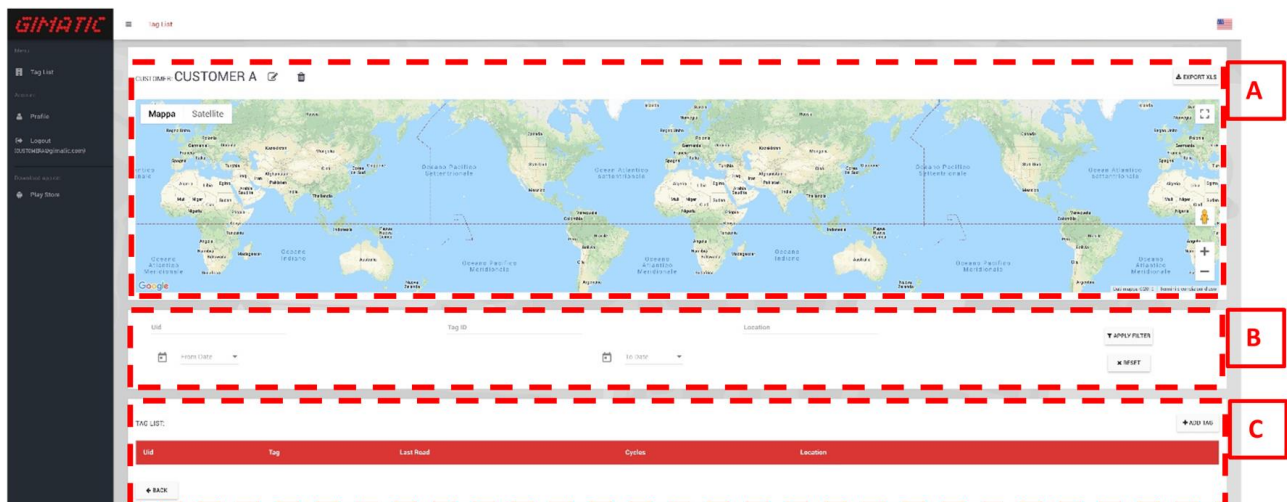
GIMATIC

Tag List

Menu

Tag List

Account

Profile

Logout
CUSTOM@A@gimatic.com

Download app on:

Play Store

CUSTOMER: CUSTOMER A

EXPORT XLS

A

Mappa Satellite

Oceano Pacifico Settentrionale

Oceano Atlantico Settentrionale

Oceano Indiano

Oceano Pacifico Meridionale

Oceano Atlantico Meridionale

Google

B

Uid

Tag ID

Location

From Date

To Date

APPLY FILTER

RESET

C

TAG LIST:

ADD TAG

| Uid | Tag | Last Read | Cycles | Location |
|---|---|---|---|---|

BACK